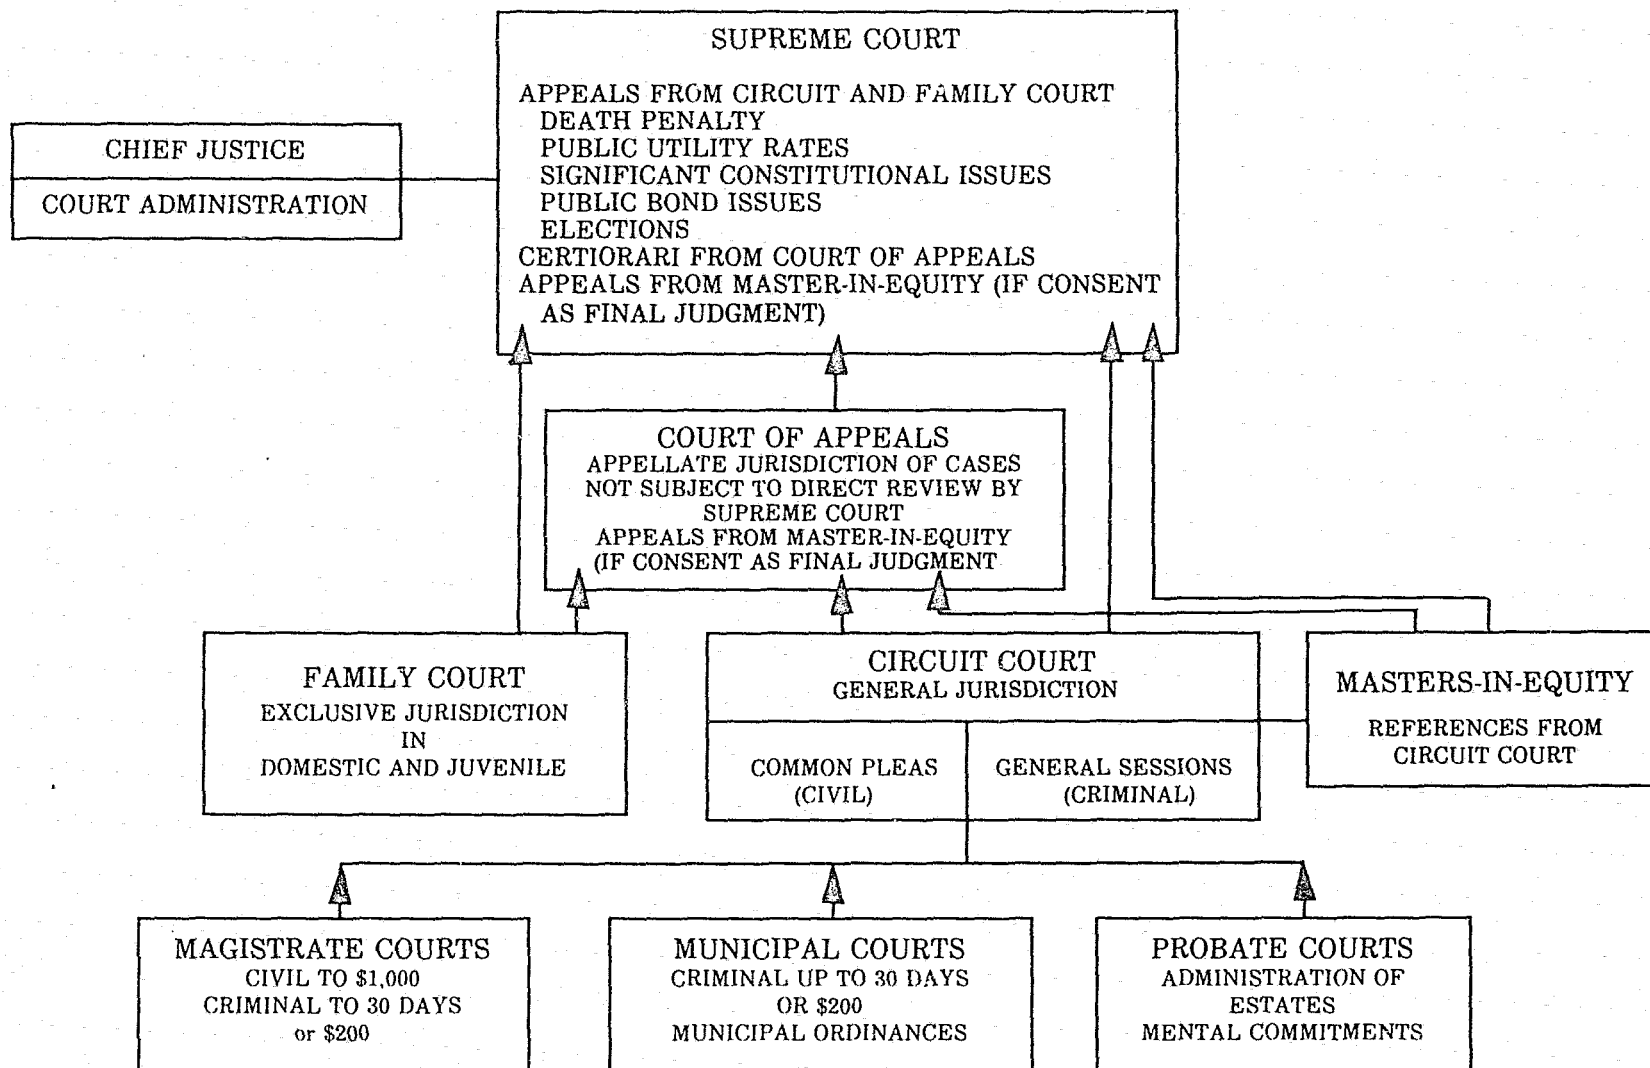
SUPREME COURT

APPEALS FROM CIRCUIT AND FAMILY COURT
DEATH PENALTY
PUBLIC UTILITY RATES
SIGNIFICANT CONSTITUTIONAL ISSUES
PUBLIC BOND ISSUES
ELECTIONS
CERTIORARI FROM COURT OF APPEALS
APPEALS FROM MASTER-IN-EQUITY (IF CONSENT AS FINAL JUDGMENT)

CHIEF JUSTICE

COURT ADMINISTRATION

COURT OF APPEALS
APPELLATE JURISDICTION OF CASES NOT SUBJECT TO DIRECT REVIEW BY SUPREME COURT
APPEALS FROM MASTER-IN-EQUITY (IF CONSENT AS FINAL JUDGMENT

FAMILY COURT
EXCLUSIVE JURISDICTION IN DOMESTIC AND JUVENILE

CIRCUIT COURT
GENERAL JURISDICTION

COMMON PLEAS (CIVIL)

GENERAL SESSIONS (CRIMINAL)

MASTERS-IN-EQUITY

REFERENCES FROM CIRCUIT COURT

MAGISTRATE COURTS
CIVIL TO $1,000
CRIMINAL TO 30 DAYS
or $200

MUNICIPAL COURTS
CRIMINAL UP TO 30 DAYS
OR $200
MUNICIPAL ORDINANCES

PROBATE COURTS
ADMINISTRATION OF ESTATES
MENTAL COMMITMENTS